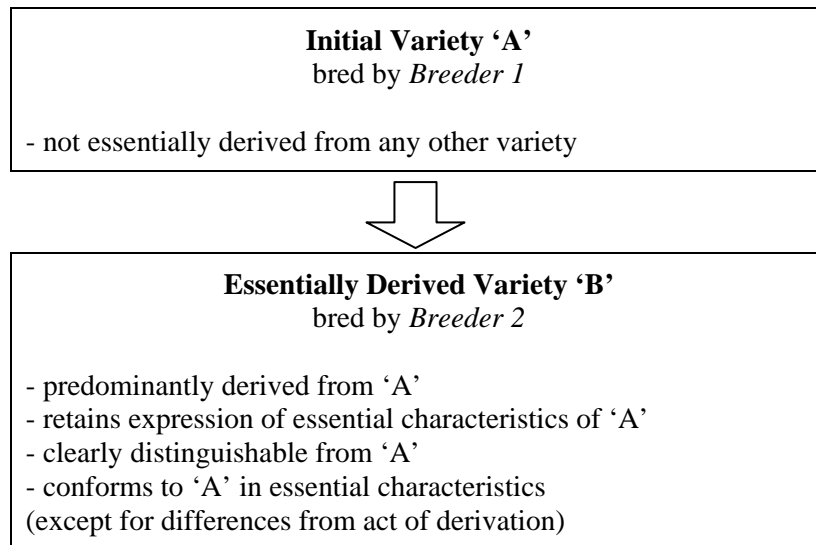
**Initial Variety 'A'**
bred by *Breeder 1*

- not essentially derived from any other variety

**Essentially Derived Variety 'B'**
bred by *Breeder 2*

- predominantly derived from 'A'
- retains expression of essential characteristics of 'A'
- clearly distinguishable from 'A'
- conforms to 'A' in essential characteristics
(except for differences from act of derivation)